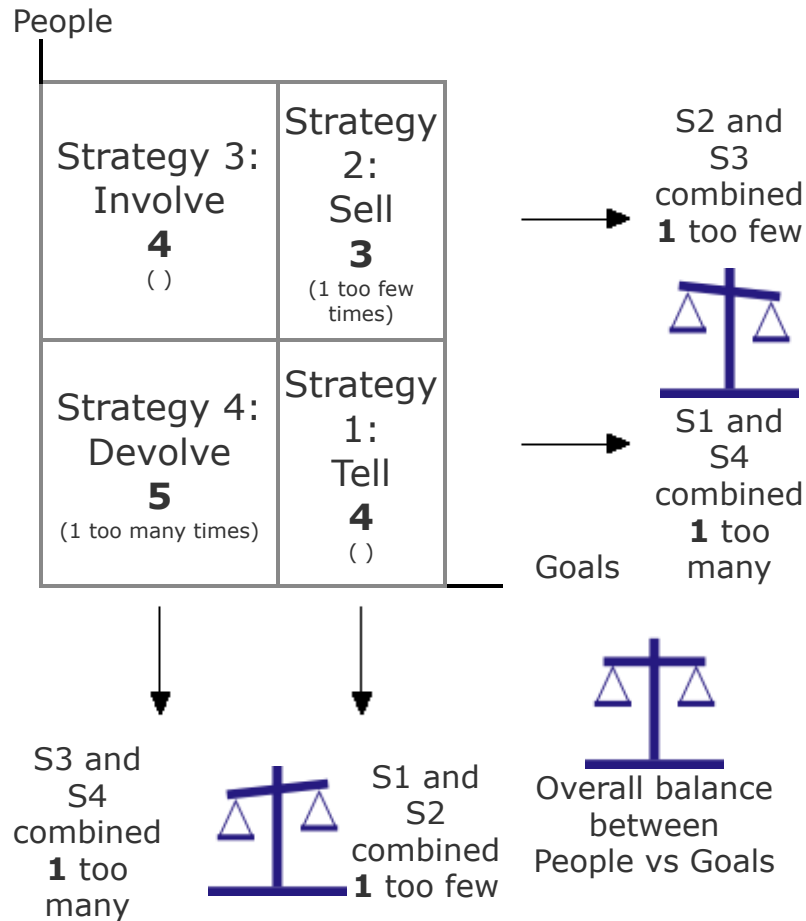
People

| Strategy 3: Involve **4** ( ) | Strategy 2: Sell **3** (1 too few times) |
|---|---|
| Strategy 4: Devolve **5** (1 too many times) | Strategy 1: Tell **4** ( ) |

S2 and S3 combined **1** too few

S1 and S4 combined **1** too many

Goals

S3 and S4 combined **1** too many

S1 and S2 combined **1** too few

Overall balance between People vs Goals